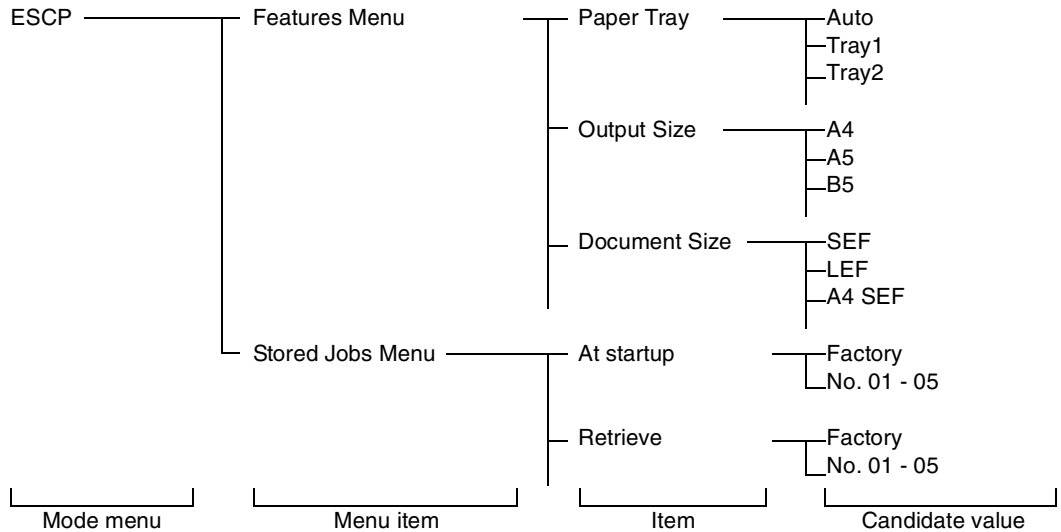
ESCP

Features Menu

Paper Tray

Auto

Tray1

Tray2

Output Size

A4

A5

B5

Document Size

SEF

LEF

A4 SEF

Stored Jobs Menu

At startup

Factory

No. 01 - 05

Retrieve

Factory

No. 01 - 05

Mode menu

Menu item

Item

Candidate value